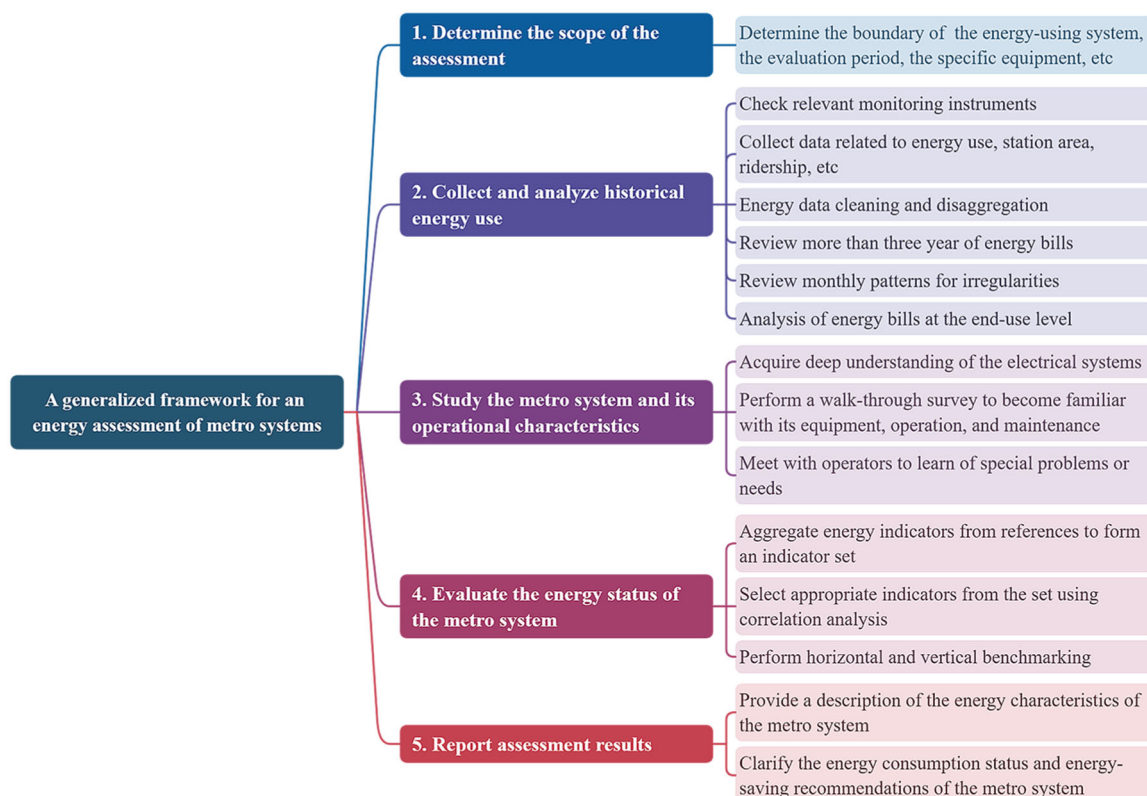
A generalized framework for an energy assessment of metro systems

1. Determine the scope of the assessment

Determine the boundary of the energy-using system, the evaluation period, the specific equipment, etc

2. Collect and analyze historical energy use

Check relevant monitoring instruments

Collect data related to energy use, station area, ridership, etc

Energy data cleaning and disaggregation

Review more than three year of energy bills

Review monthly patterns for irregularities

Analysis of energy bills at the end-use level

3. Study the metro system and its operational characteristics

Acquire deep understanding of the electrical systems

Perform a walk-through survey to become familiar with its equipment, operation, and maintenance

Meet with operators to learn of special problems or needs

4. Evaluate the energy status of the metro system

Aggregate energy indicators from references to form an indicator set

Select appropriate indicators from the set using correlation analysis

Perform horizontal and vertical benchmarking

5. Report assessment results

Provide a description of the energy characteristics of the metro system

Clarify the energy consumption status and energy-saving recommendations of the metro system